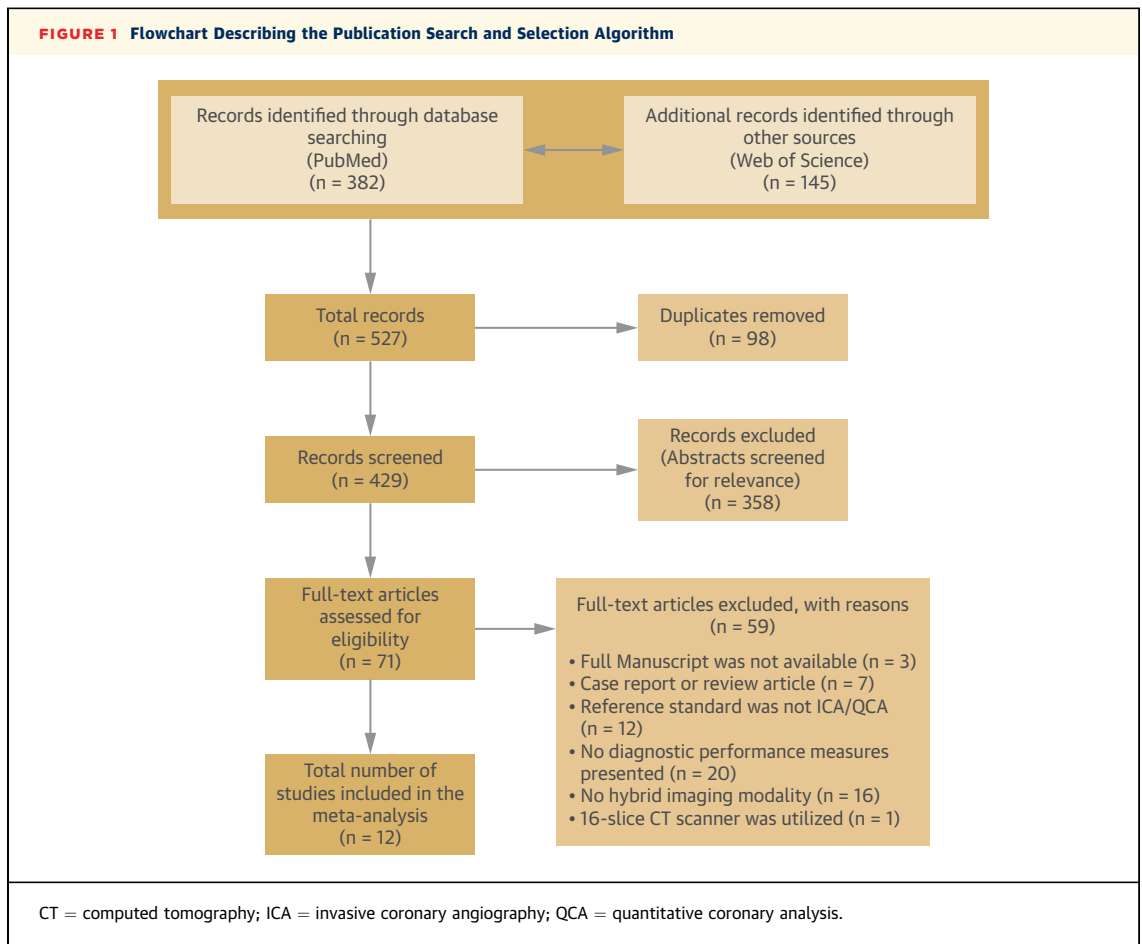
FIGURE 1 Flowchart Describing the Publication Search and Selection Algorithm

Records identified through database searching
(PubMed)
(n = 382)

Additional records identified through other sources
(Web of Science)
(n = 145)

Total records
(n = 527)

Duplicates removed
(n = 98)

Records screened
(n = 429)

Records excluded
(Abstracts screened for relevance)
(n = 358)

Full-text articles assessed for eligibility
(n = 71)

Full-text articles excluded, with reasons
(n = 59)

• Full Manuscript was not available (n = 3)
• Case report or review article (n = 7)
• Reference standard was not ICA/QCA (n = 12)
• No diagnostic performance measures presented (n = 20)
• No hybrid imaging modality (n = 16)
• 16-slice CT scanner was utilized (n = 1)

Total number of studies included in the meta-analysis
(n = 12)

CT = computed tomography; ICA = invasive coronary angiography; QCA = quantitative coronary analysis.